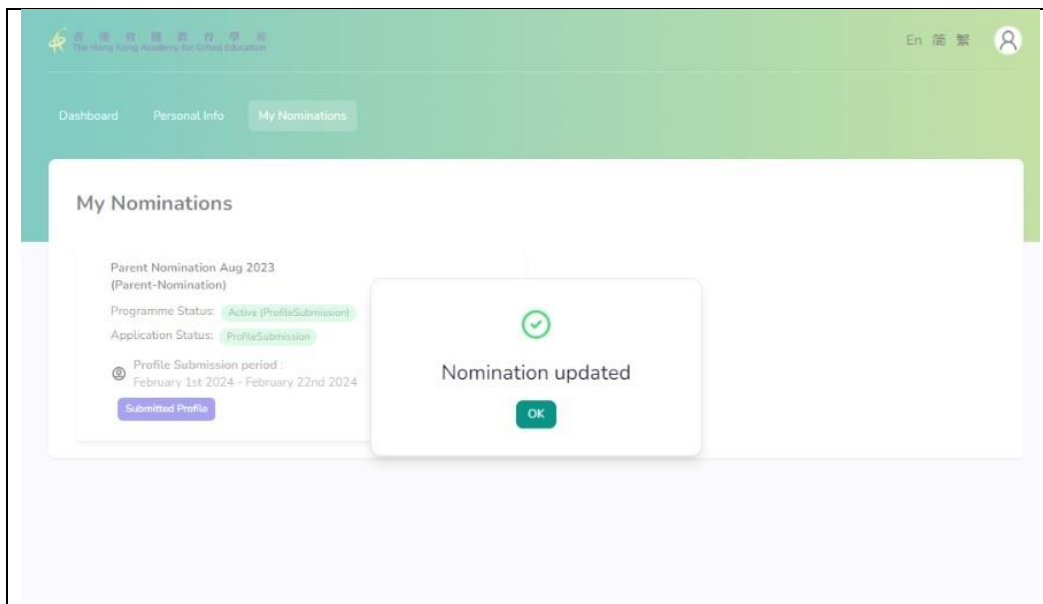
香港資優教育學苑
The Hong Kong Academy for Gifted Education

En 简 繁

Dashboard Personal Info My Nominations

My Nominations

Parent Nomination Aug 2023 (Parent-Nomination)

Programme Status: Active (ProfileSubmission)

Application Status: ProfileSubmission

Profile Submission period : February 1st 2024 - February 22nd 2024

Submitted Profile

Nomination updated

OK